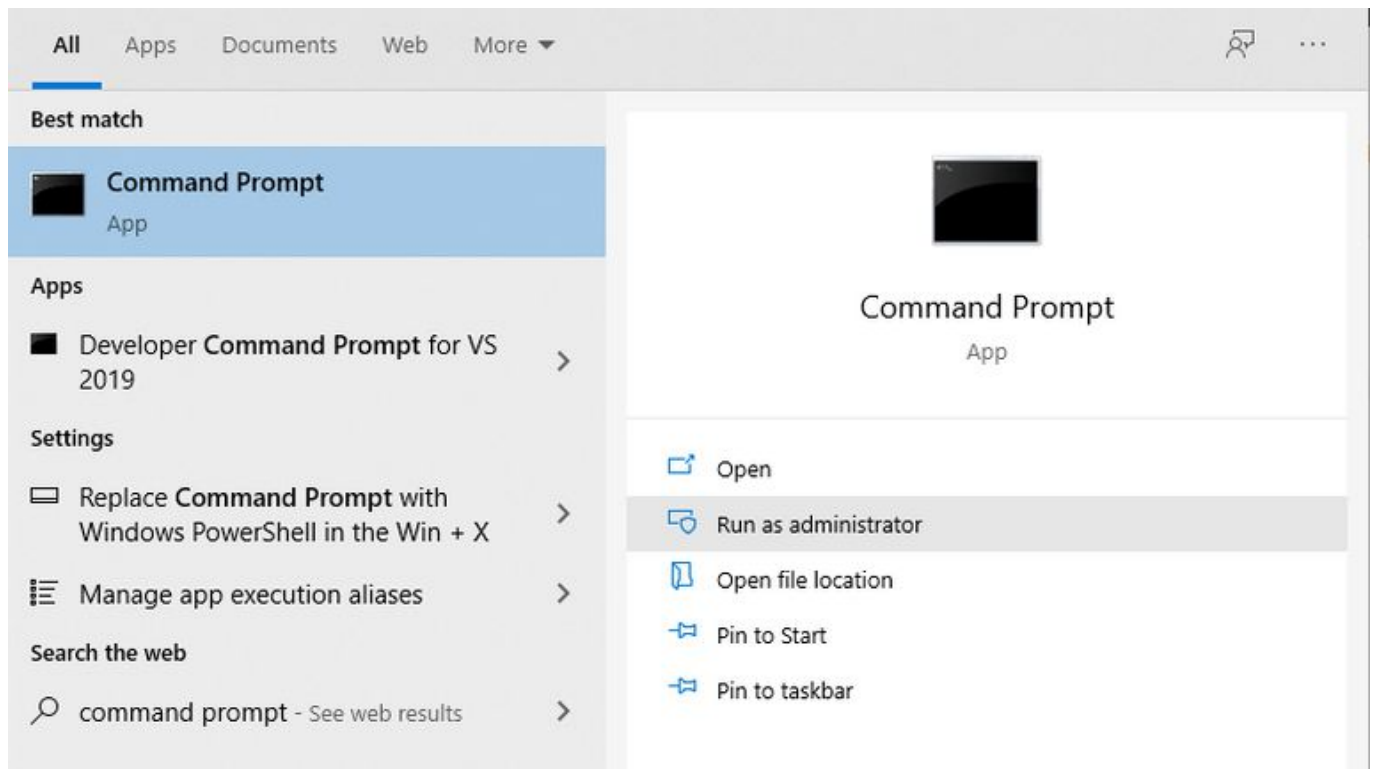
All Apps Documents Web More ▾

...

Best match

Command Prompt
App

Apps

Developer Command Prompt for VS 2019 >

Settings

Replace Command Prompt with Windows PowerShell in the Win + X >

Manage app execution aliases >

Search the web

command prompt - See web results >

Command Prompt
App

Open

Run as administrator

Open file location

Pin to Start

Pin to taskbar